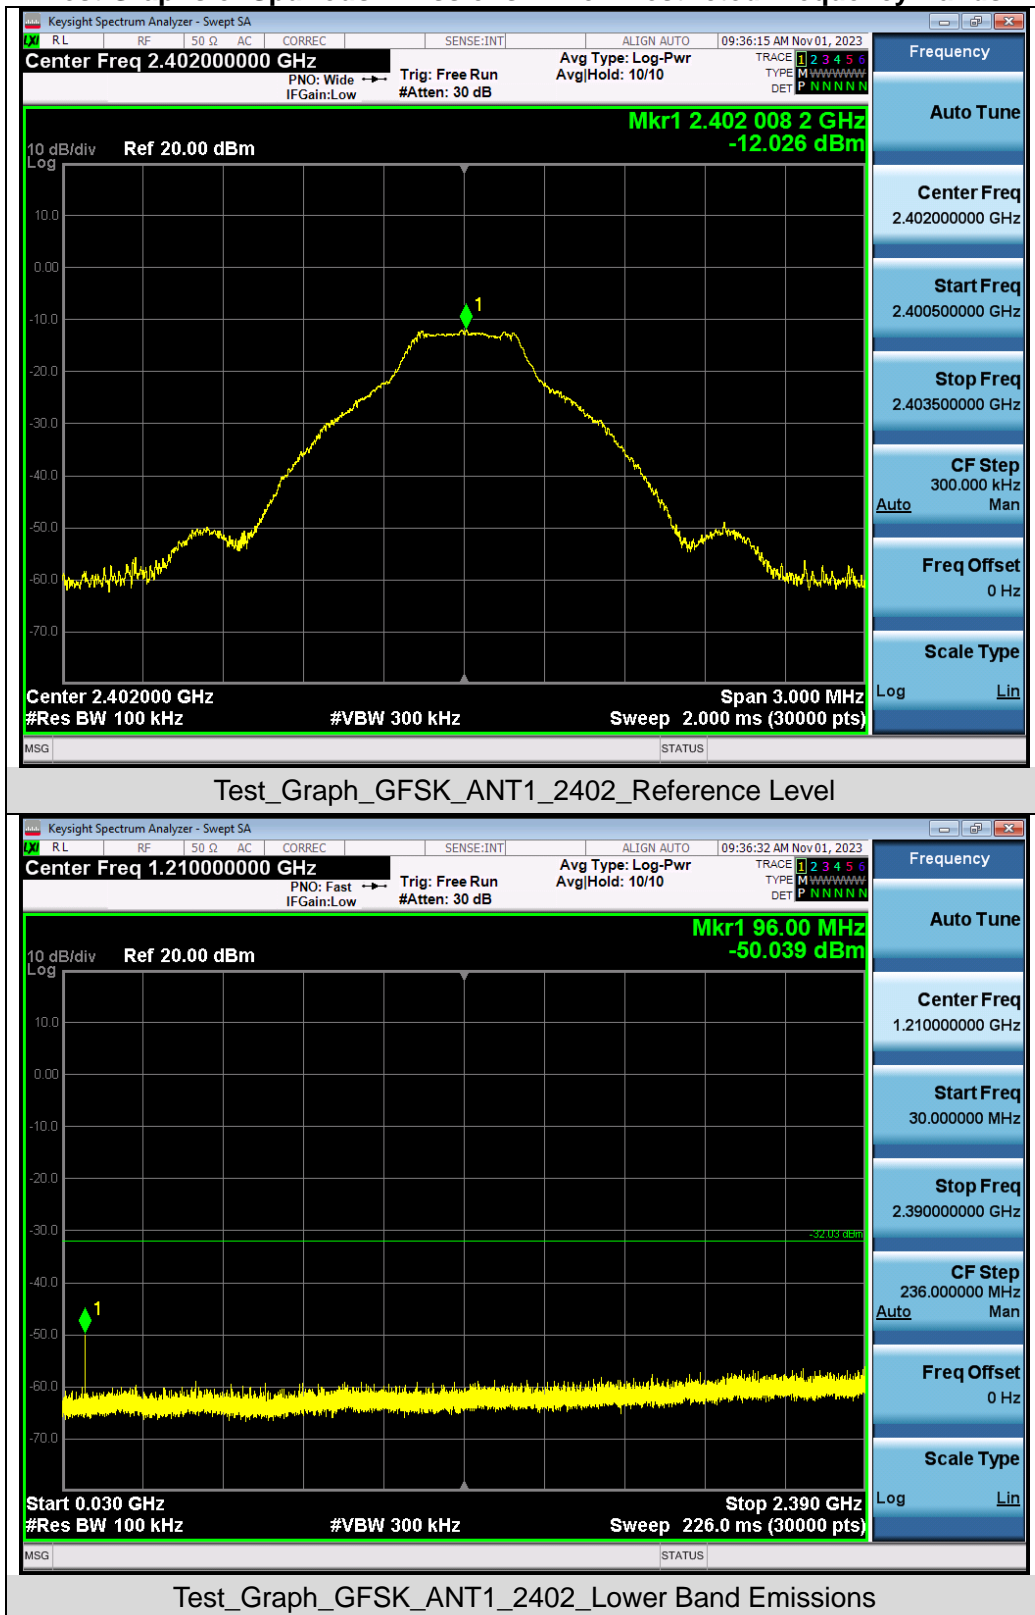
Keysight Spectrum Analyzer - Swept SA

RL RF 50 Ω AC CORREC SENSE:INT ALIGN AUTO 09:36:15 AM Nov 01, 2023

Center Freq 2.402000000 GHz
PNO: Wide IFGain:Low
Trig: Free Run #Atten: 30 dB
Avg Type: Log-Pwr Avg|Hold: 10/10
TRACE 1 2 3 4 5 6 TYPE M WWWWW DET P N N N N N

Mkr1 2.402 008 2 GHz
-12.026 dBm

10 dB/div Log Ref 20.00 dBm

10.0
0.00
-10.0
-20.0
-30.0
-40.0
-50.0
-60.0
-70.0

1

Center 2.402000 GHz
#Res BW 100 kHz
#VBW 300 kHz
Span 3.000 MHz
Sweep 2.000 ms (30000 pts)

MSG STATUS

Frequency
Auto Tune
Center Freq 2.402000000 GHz
Start Freq 2.400500000 GHz
Stop Freq 2.403500000 GHz
CF Step 300.000 kHz Auto Man
Freq Offset 0 Hz
Scale Type Log Lin

Test_Graph_GFSK_ANT1_2402_Reference Level

Keysight Spectrum Analyzer - Swept SA

RL RF 50 Ω AC CORREC SENSE:INT ALIGN AUTO 09:36:32 AM Nov 01, 2023

Center Freq 1.210000000 GHz
PNO: Fast IFGain:Low
Trig: Free Run #Atten: 30 dB
Avg Type: Log-Pwr Avg|Hold: 10/10
TRACE 1 2 3 4 5 6 TYPE M WWWWW DET P N N N N N

Mkr1 96.00 MHz
-50.039 dBm

10 dB/div Log Ref 20.00 dBm

10.0
0.00
-10.0
-20.0
-30.0
-32.03 dBm
-40.0
-50.0
-60.0
-70.0

1

Start 0.030 GHz
#Res BW 100 kHz
#VBW 300 kHz
Stop 2.390 GHz
Sweep 226.0 ms (30000 pts)

MSG STATUS

Frequency
Auto Tune
Center Freq 1.210000000 GHz
Start Freq 30.000000 MHz
Stop Freq 2.390000000 GHz
CF Step 236.000000 MHz Auto Man
Freq Offset 0 Hz
Scale Type Log Lin

Test_Graph_GFSK_ANT1_2402_Lower Band Emissions